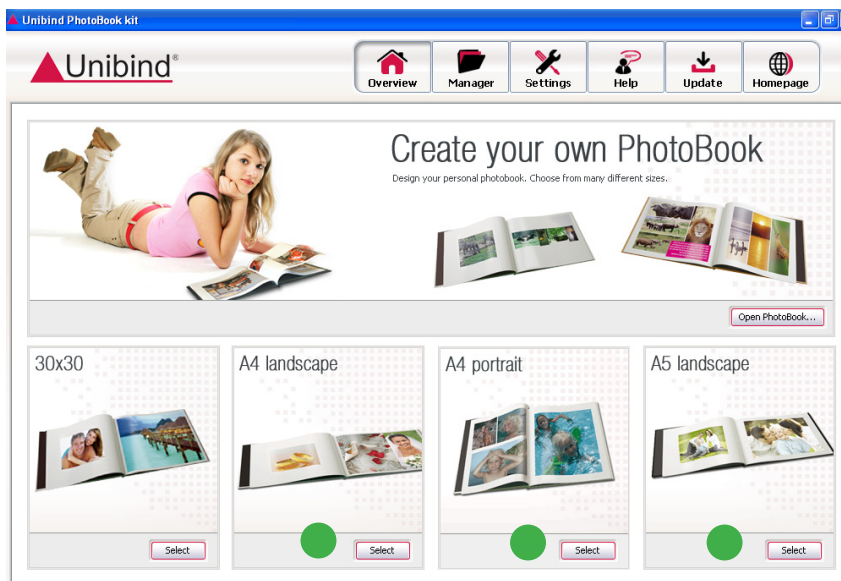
Unibind PhotoBook kit

Unibind®

Overview
Manager
Settings
Help
Update
Homepage

Create your own PhotoBook
Design your personal photobook. Choose from many different sizes.

Open PhotoBook...

30x30
Select

A4 landscape
Select

A4 portrait
Select

A5 landscape
Select